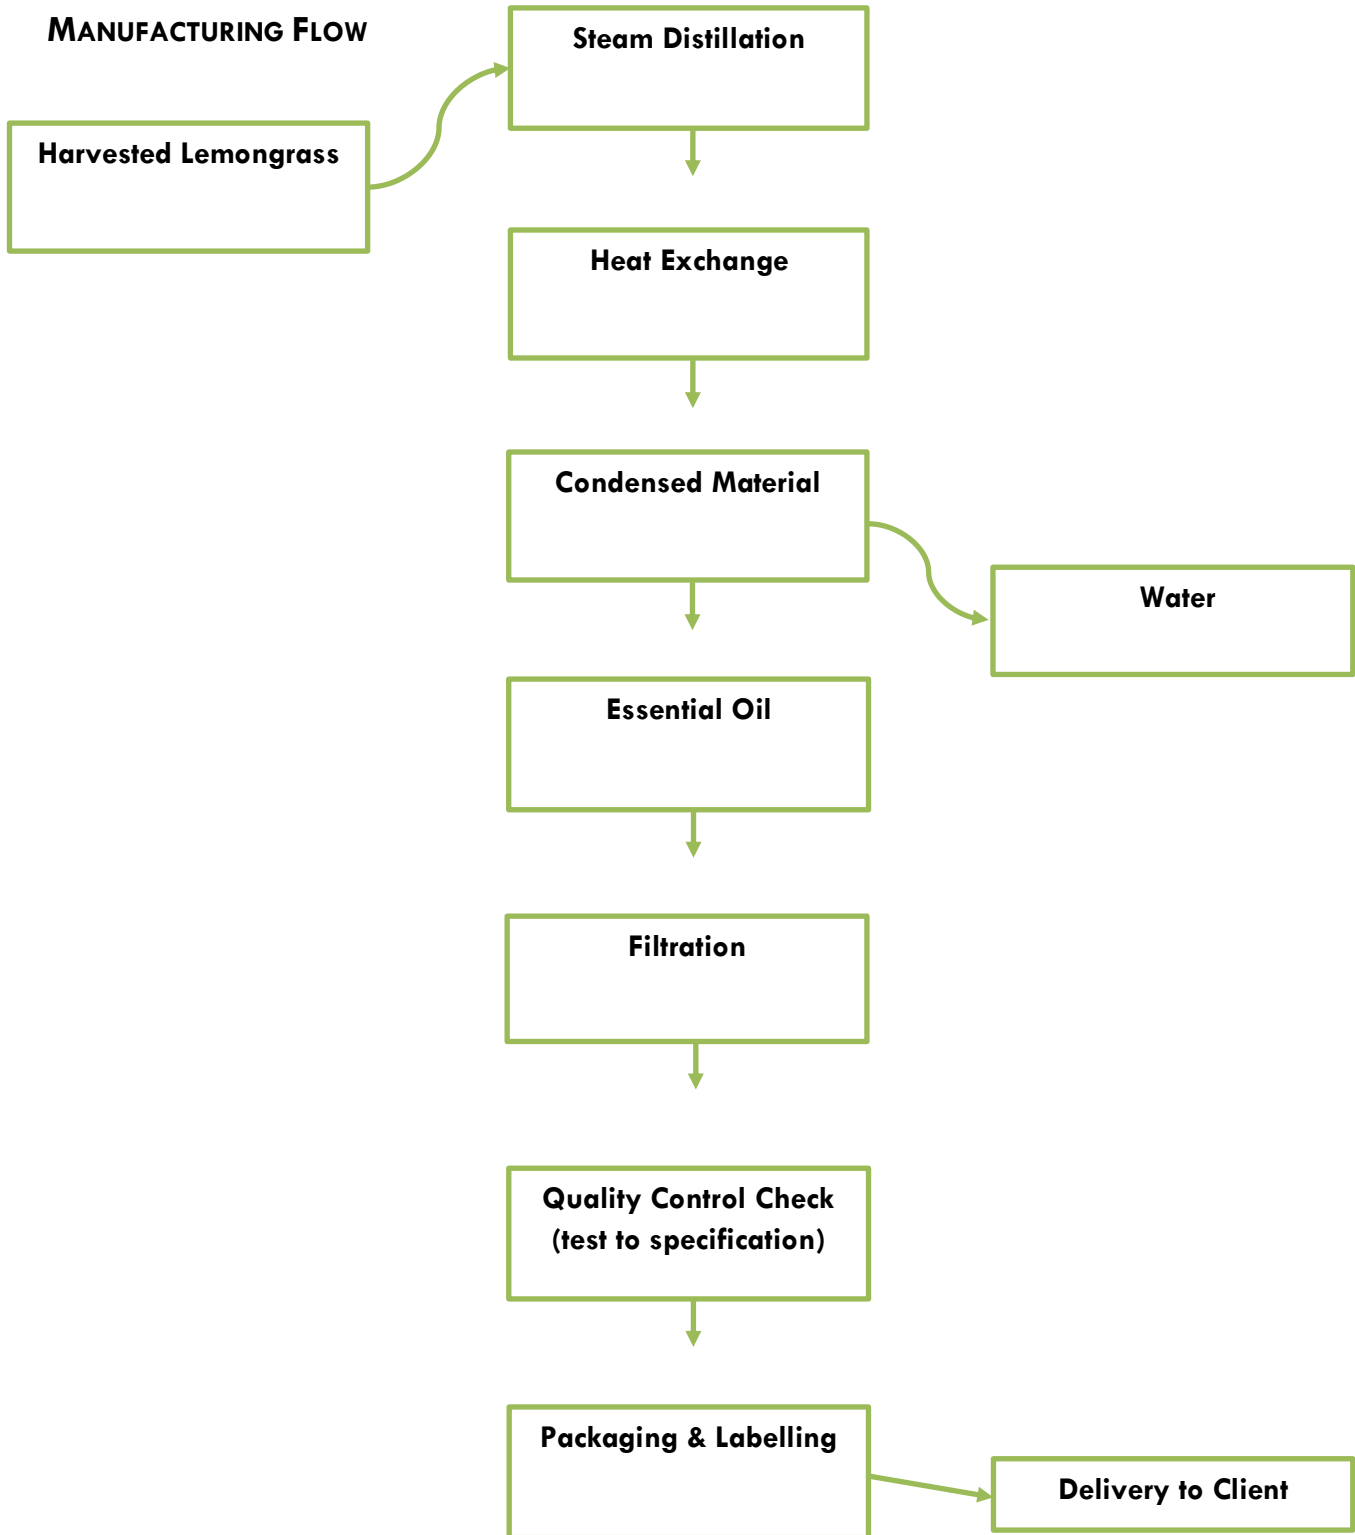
MANUFACTURING FLOW

Harvested Lemongrass

Steam Distillation

Heat Exchange

Condensed Material

Water

Essential Oil

Filtration

Quality Control Check (test to specification)

Packaging & Labelling

Delivery to Client